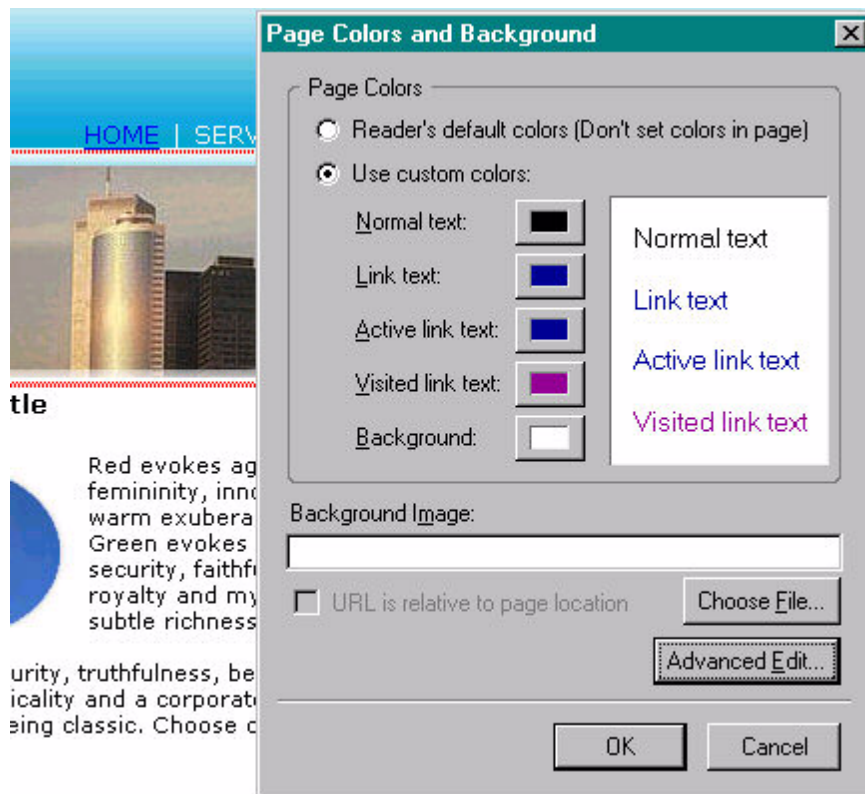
HOME | SERV

tle

Red evokes ag
femininity, inno
warm exubera
Green evokes
security, faithfu
royalty and my
subtle richness

urity, truthfulness, be
icality and a corporate
eing classic. Choose c

Page Colors and Background

Page Colors

Reader's default colors (Don't set colors in page)

Use custom colors:

Normal text:

Link text:

Active link text:

Visited link text:

Background:

Normal text

Link text

Active link text

Visited link text

Background Image:

URL is relative to page location

Choose File...

Advanced Edit...

OK

Cancel